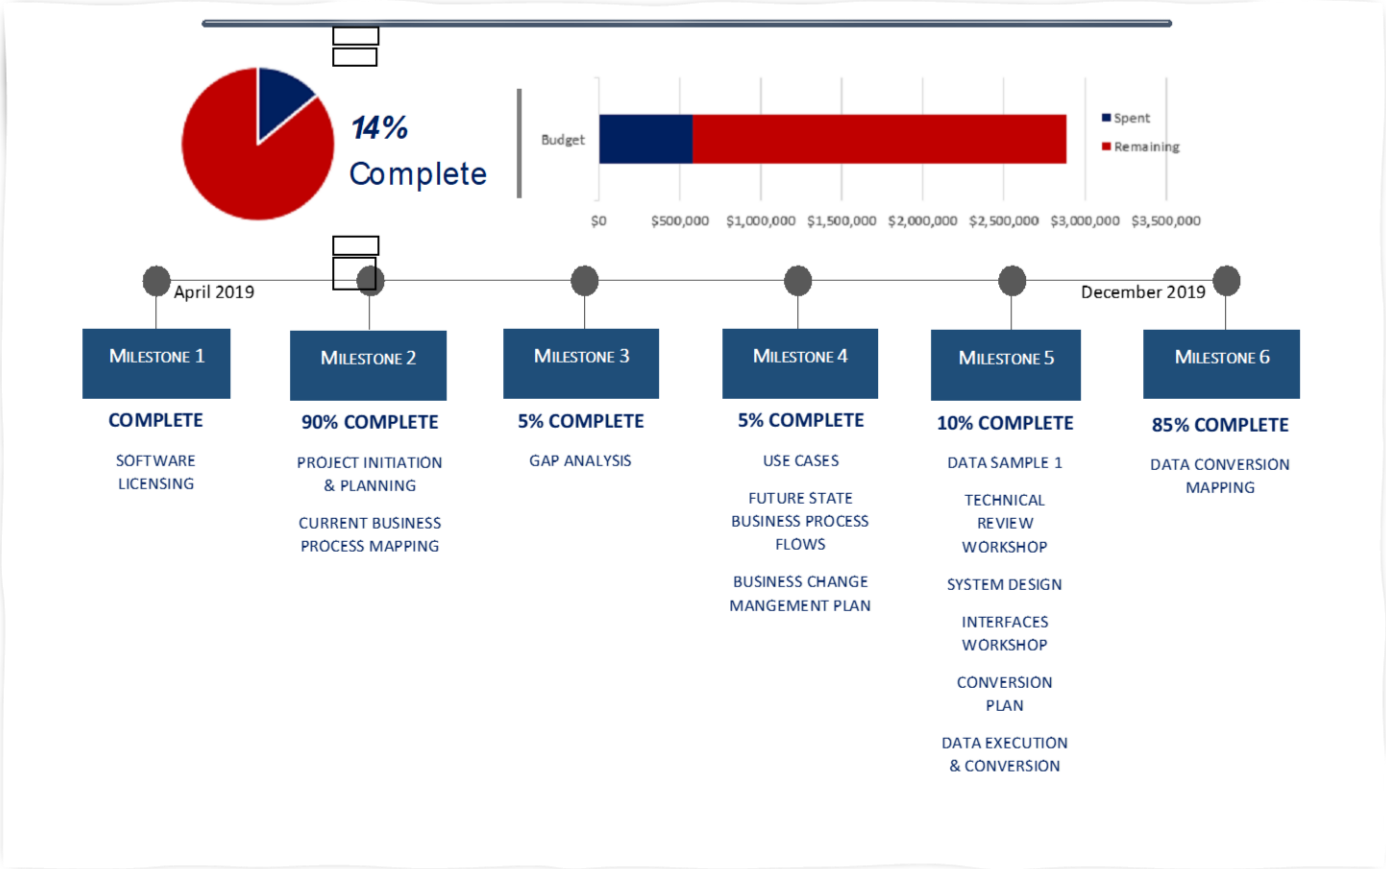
14%
Complete

Budget

Spent
Remaining

$0 $500,000 $1,000,000 $1,500,000 $2,000,000 $2,500,000 $3,000,000 $3,500,000

April 2019
December 2019

MILESTONE 1
COMPLETE
SOFTWARE LICENSING

MILESTONE 2
90% COMPLETE
PROJECT INITIATION & PLANNING
CURRENT BUSINESS PROCESS MAPPING

MILESTONE 3
5% COMPLETE
GAP ANALYSIS

MILESTONE 4
5% COMPLETE
USE CASES
FUTURE STATE BUSINESS PROCESS FLOWS
BUSINESS CHANGE MANGEMENT PLAN

MILESTONE 5
10% COMPLETE
DATA SAMPLE 1
TECHNICAL REVIEW WORKSHOP
SYSTEM DESIGN
INTERFACES WORKSHOP
CONVERSION PLAN
DATA EXECUTION & CONVERSION

MILESTONE 6
85% COMPLETE
DATA CONVERSION MAPPING